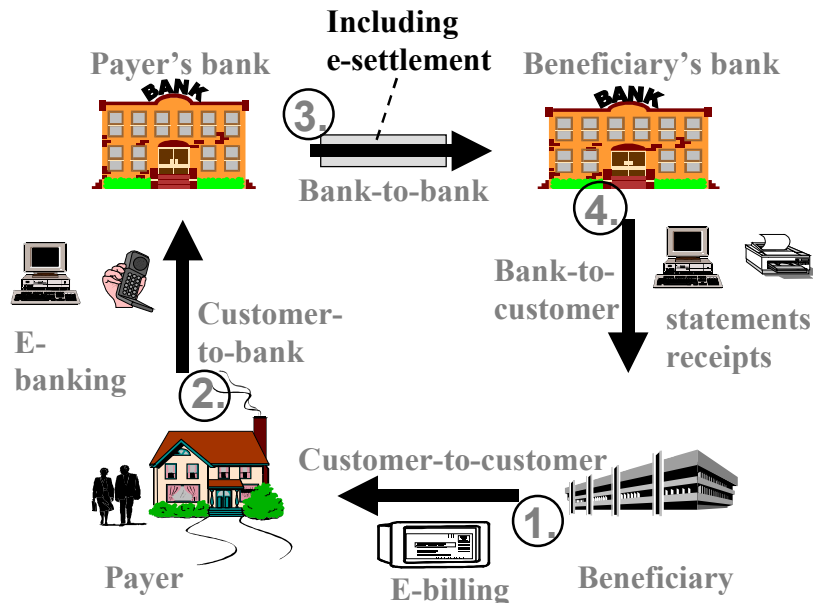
Including e-settlement

Payer's bank

BANK

3.

Beneficiary's bank

BANK

Bank-to-bank

4.

Bank-to-customer

statements receipts

Customer-to-bank

E-banking

2.

Customer-to-customer

1.

Payer

E-billing

Beneficiary